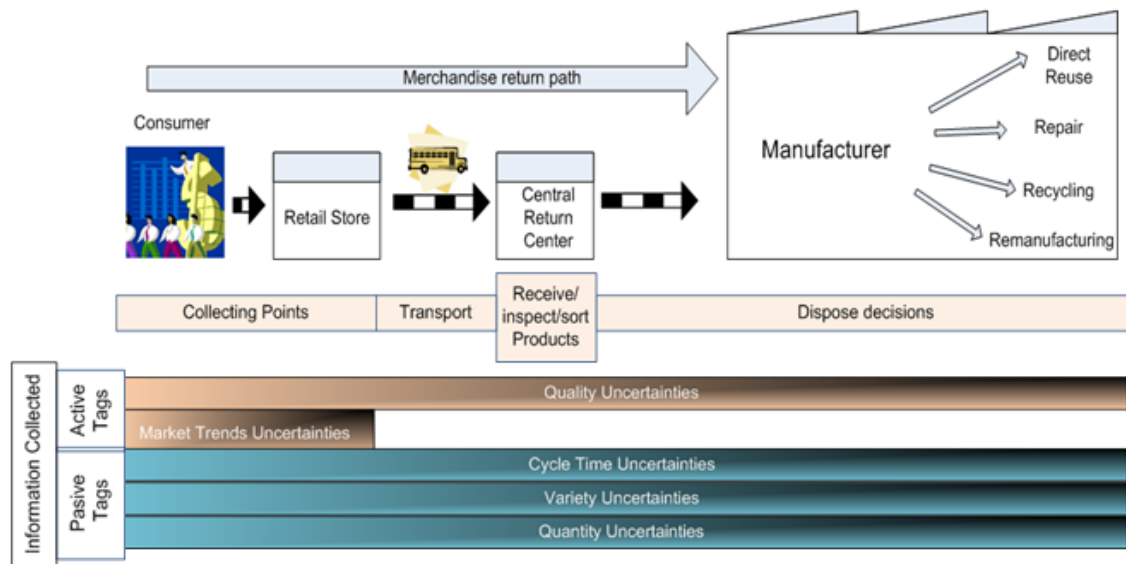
Merchandise return path

Consumer

Retail Store

Central Return Center

Manufacturer

Direct Reuse

Repair

Recycling

Remanufacturing

Collecting Points

Transport

Receive/ inspect/sort Products

Dispose decisions

Information Collected

Active Tags

Quality Uncertainties

Market Trends Uncertainties

Pasive Tags

Cycle Time Uncertainties

Variety Uncertainties

Quantity Uncertainties